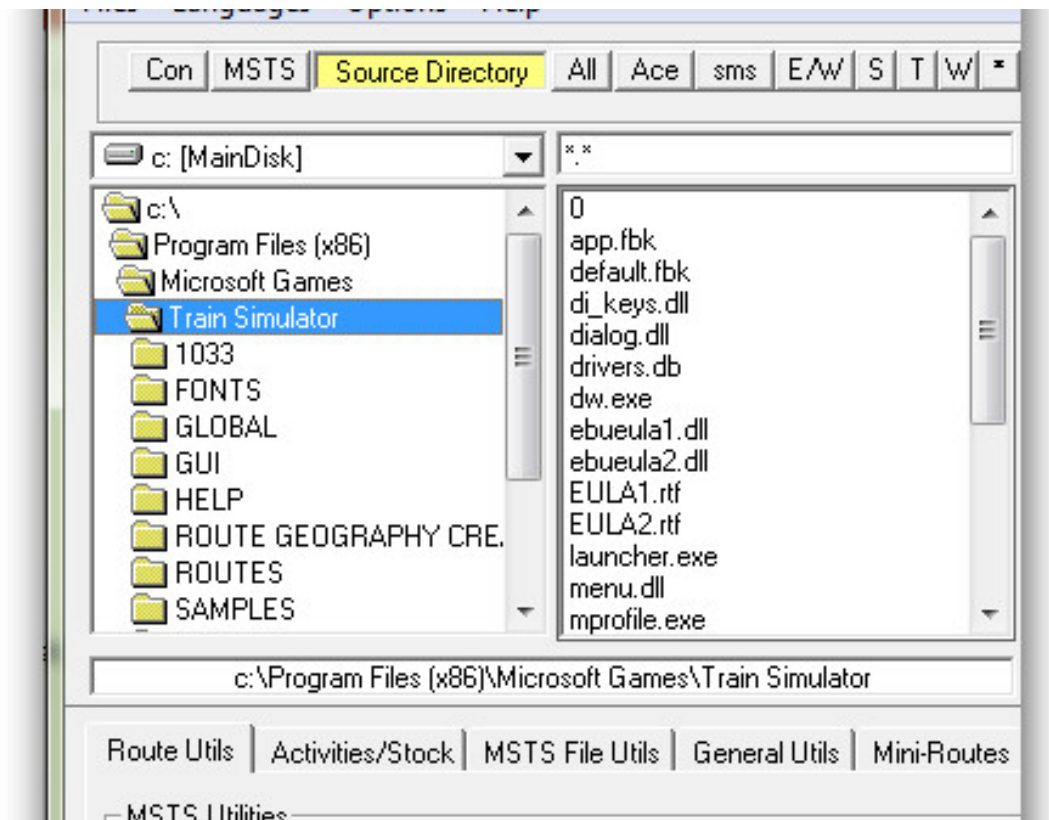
Con | MSTS | Source Directory | All | Ace | sms | E/W | S | T | W | *

c: [MainDisk]

*.*

c:\
Program Files (x86)
Microsoft Games
Train Simulator
1033
FONTS
GLOBAL
GUI
HELP
ROUTE GEOGRAPHY CRE.
ROUTES
SAMPLES

0
app.fbk
default.fbk
di_keys.dll
dialog.dll
drivers.db
dw.exe
ebueula1.dll
ebueula2.dll
EULA1.rtf
EULA2.rtf
launcher.exe
menu.dll
mprofile.exe

c:\Program Files (x86)\Microsoft Games\Train Simulator

Route Utils | Activities/Stock | MSTS File Utils | General Utils | Mini-Routes

MSTS Utilities